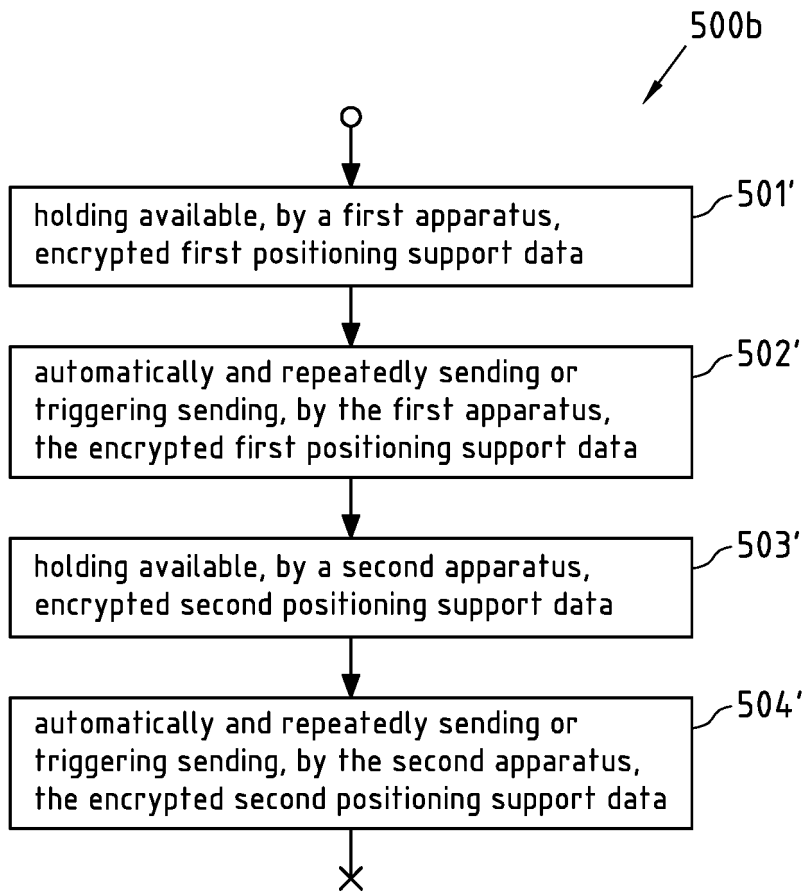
500b

holding available, by a first apparatus, encrypted first positioning support data

501'

automatically and repeatedly sending or triggering sending, by the first apparatus, the encrypted first positioning support data

502'

holding available, by a second apparatus, encrypted second positioning support data

503'

automatically and repeatedly sending or triggering sending, by the second apparatus, the encrypted second positioning support data

504'